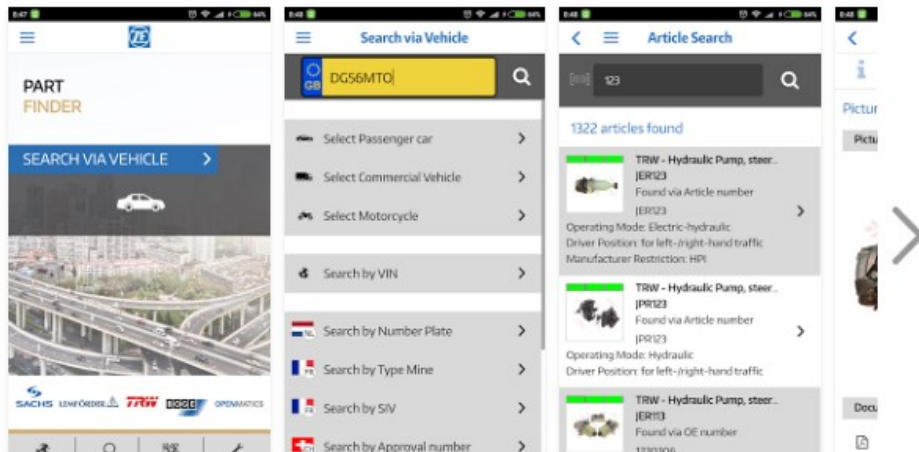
8:47

PART
FINDER

SEARCH VIA VEHICLE

SACHS LEMFÖRDER TRW OPENMATICS

8:48

Search via Vehicle

GB DG56MTO

Select Passenger car

Select Commercial Vehicle

Select Motorcycle

Search by VIN

Search by Number Plate

Search by Type Mine

Search by SIV

Search by Approval number

8:48

Article Search

123

1322 articles found

TRW - Hydraulic Pump, steer...
JER123
Found via Article number
JER123
Operating Mode: Electric-hydraulic
Driver Position: for left-/right-hand traffic
Manufacturer Restriction: HPI

TRW - Hydraulic Pump, steer...
JPR123
Found via Article number
JPR123
Operating Mode: Hydraulic
Driver Position: for left-/right-hand traffic

TRW - Hydraulic Pump, steer...
JER113
Found via OE number
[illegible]

8:48

Pictur

Pictu

Docu